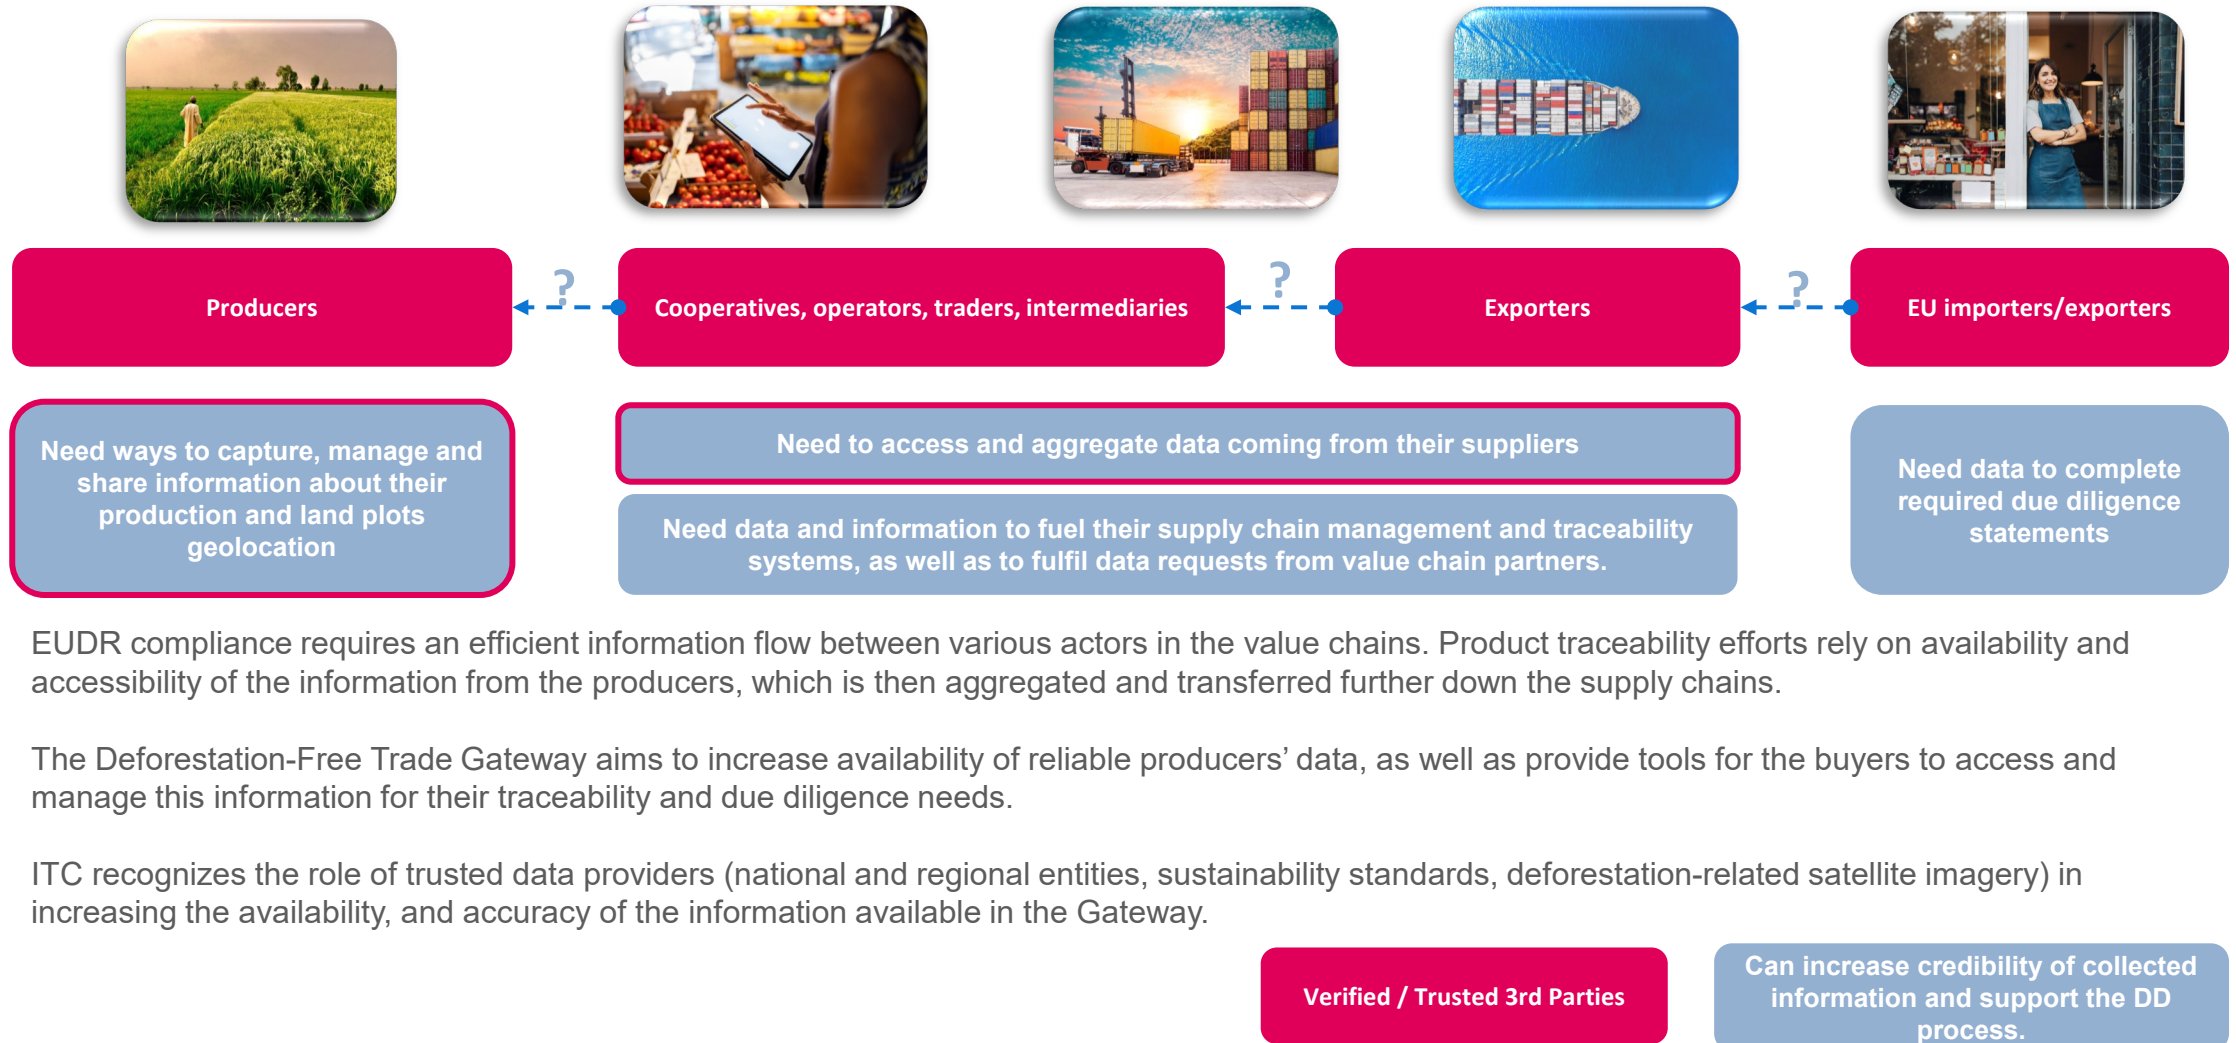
Producers

?

Cooperatives, operators, traders, intermediaries

?

Exporters

?

EU importers/exporters

Need ways to capture, manage and share information about their production and land plots geolocation

Need to access and aggregate data coming from their suppliers

Need data and information to fuel their supply chain management and traceability systems, as well as to fulfil data requests from value chain partners.

Need data to complete required due diligence statements

EUDR compliance requires an efficient information flow between various actors in the value chains. Product traceability efforts rely on availability and accessibility of the information from the producers, which is then aggregated and transferred further down the supply chains.

The Deforestation-Free Trade Gateway aims to increase availability of reliable producers' data, as well as provide tools for the buyers to access and manage this information for their traceability and due diligence needs.

ITC recognizes the role of trusted data providers (national and regional entities, sustainability standards, deforestation-related satellite imagery) in increasing the availability, and accuracy of the information available in the Gateway.

Verified / Trusted 3rd Parties

Can increase credibility of collected information and support the DD process.